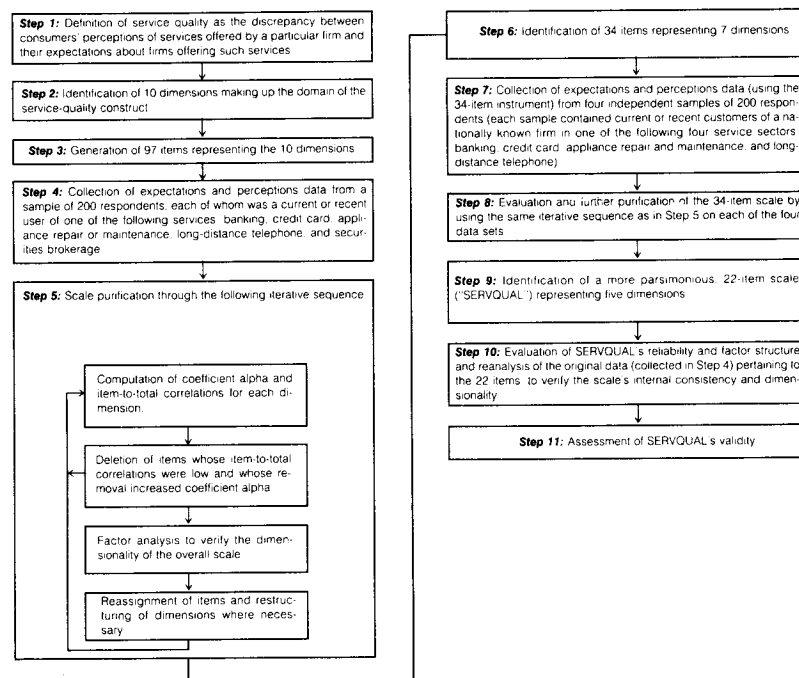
**Step 1:** Definition of service quality as the discrepancy between consumers' perceptions of services offered by a particular firm and their expectations about firms offering such services

**Step 2:** Identification of 10 dimensions making up the domain of the service-quality construct

**Step 3:** Generation of 97 items representing the 10 dimensions

**Step 4:** Collection of expectations and perceptions data from a sample of 200 respondents, each of whom was a current or recent user of one of the following services: banking, credit card, appliance repair or maintenance, long-distance telephone, and securities brokerage

**Step 5:** Scale purification through the following iterative sequence

Computation of coefficient alpha and item-to-total correlations for each dimension.

Deletion of items whose item-to-total correlations were low and whose removal increased coefficient alpha

Factor analysis to verify the dimensionality of the overall scale

Reassignment of items and restructuring of dimensions where necessary

**Step 6:** Identification of 34 items representing 7 dimensions

**Step 7:** Collection of expectations and perceptions data (using the 34-item instrument) from four independent samples of 200 respondents (each sample contained current or recent customers of a nationally known firm in one of the following four service sectors: banking, credit card, appliance repair and maintenance, and long-distance telephone)

**Step 8:** Evaluation and further purification of the 34-item scale by using the same iterative sequence as in Step 5 on each of the four data sets

**Step 9:** Identification of a more parsimonious, 22-item scale ("SERVQUAL") representing five dimensions

**Step 10:** Evaluation of SERVQUAL's reliability and factor structure and reanalysis of the original data (collected in Step 4) pertaining to the 22 items, to verify the scale's internal consistency and dimensionality

**Step 11:** Assessment of SERVQUAL's validity